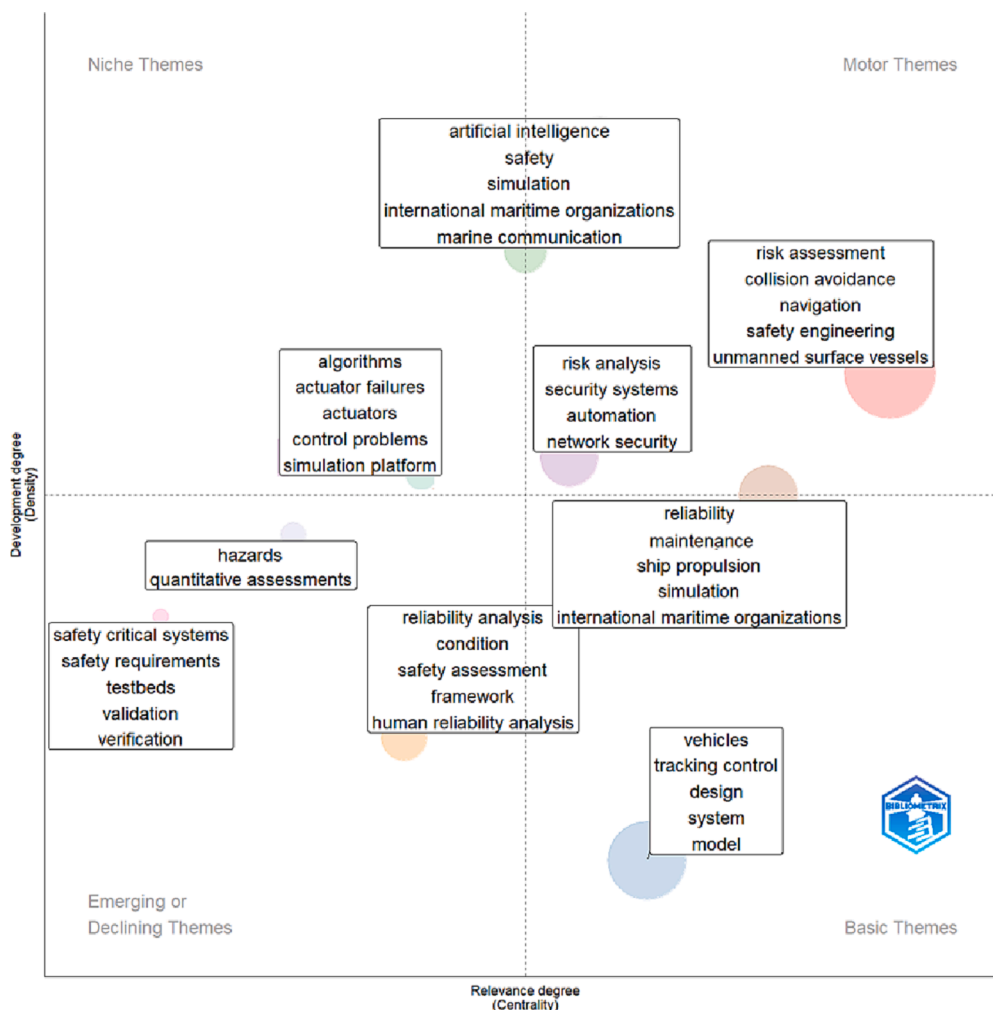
Niche Themes

Motor Themes

artificial intelligence
safety
simulation
international maritime organizations
marine communication

risk assessment
collision avoidance
navigation
safety engineering
unmanned surface vessels

algorithms
actuator failures
actuators
control problems
simulation platform

risk analysis
security systems
automation
network security

Development degree
(Density)

reliability
maintenance
ship propulsion
simulation
international maritime organizations

hazards
quantitative assessments

reliability analysis
condition
safety assessment
framework
human reliability analysis

safety critical systems
safety requirements
testbeds
validation
verification

vehicles
tracking control
design
system
model

BIBLIOMETRIX

Emerging or
Declining Themes

Basic Themes

Relevance degree
(Centrality)